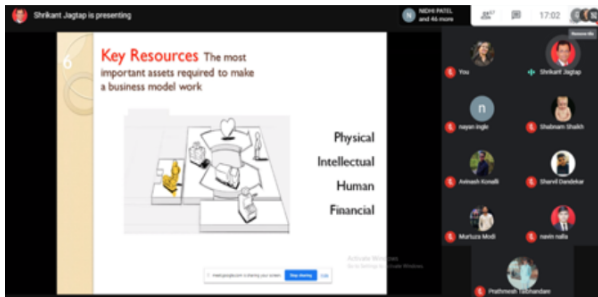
Shrikant Jagtap is presenting

NIDHI PATEL and 46 more

17:02

6

Key Resources The most important assets required to make a business model work

Physical

Intellectual

Human

Financial

Activate Windows
Go to Settings to activate Windows.

meet.google.com is sharing your screen. Stop sharing Hide

You

Shrikant Jagtap

nayan ingle

Shabnam Shaikh

Avinash Konalli

Sharvil Dandekar

Murtuza Modi

navin nalla

Prathmesh Tabhandam